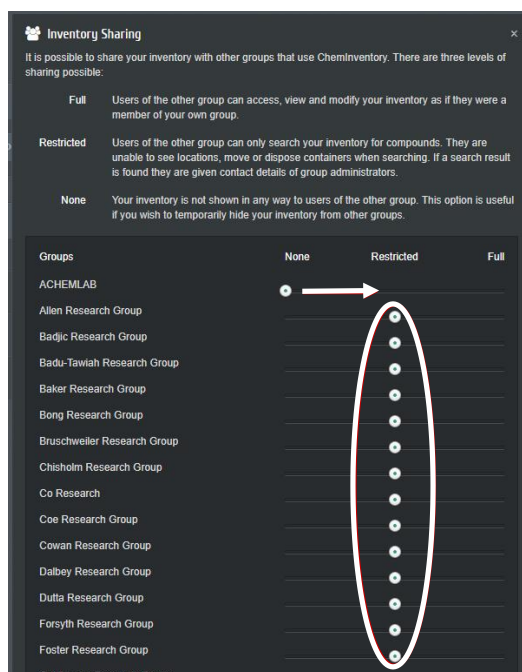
Inventory Sharing

×

It is possible to share your inventory with other groups that use ChemInventory. There are three levels of sharing possible:

Full Users of the other group can access, view and modify your inventory as if they were a member of your own group.

Restricted Users of the other group can only search your inventory for compounds. They are unable to see locations, move or dispose containers when searching. If a search result is found they are given contact details of group administrators.

None Your inventory is not shown in any way to users of the other group. This option is useful if you wish to temporarily hide your inventory from other groups.

| Groups | None | Restricted | Full |
|---|---|---|---|
| ACHEMLAB | | | |
| Allen Research Group | | | |
| Badjic Research Group | | | |
| Badu-Tawiah Research Group | | | |
| Baker Research Group | | | |
| Bong Research Group | | | |
| Bruschweiler Research Group | | | |
| Chisholm Research Group | | | |
| Co Research | | | |
| Coe Research Group | | | |
| Cowan Research Group | | | |
| Dalbey Research Group | | | |
| Dutta Research Group | | | |
| Forsyth Research Group | | | |
| Foster Research Group | | | |